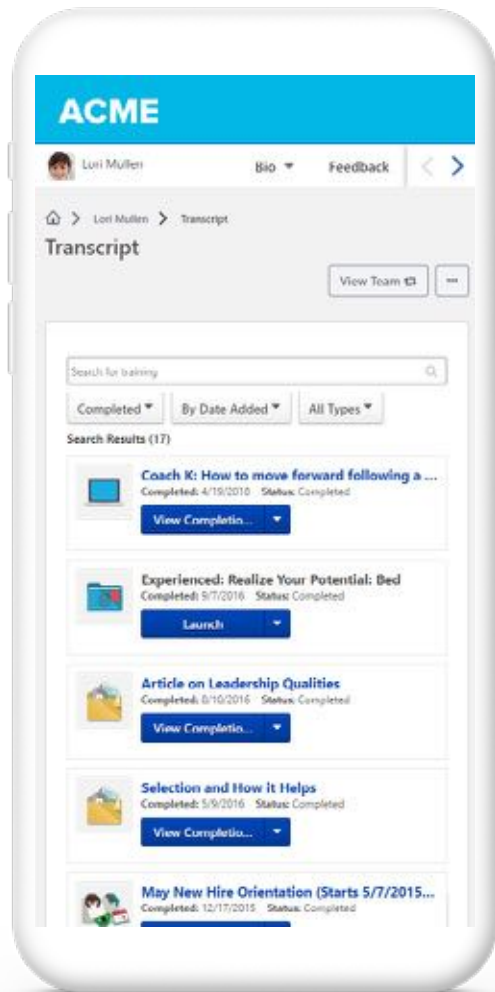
ACME

Lori Mullen Bio ▾ Feedback < >

⌂ > Lori Mullen > Transcript

Transcript

View Team ···

Search for training

Completed ▾ By Date Added ▾ All Types ▾

Search Results (17)

Coach K: How to move forward following a ...
Completed: 4/19/2010 Status: Completed
View Completio... ▾

Experienced: Realize Your Potential: Bed
Completed: 9/7/2016 Status: Completed
Launch ▾

Article on Leadership Qualities
Completed: 8/10/2016 Status: Completed
View Completio... ▾

Selection and How it Helps
Completed: 5/9/2016 Status: Completed
View Completio... ▾

May New Hire Orientation (Starts 5/7/2015...
Completed: 12/17/2015 Status: Completed